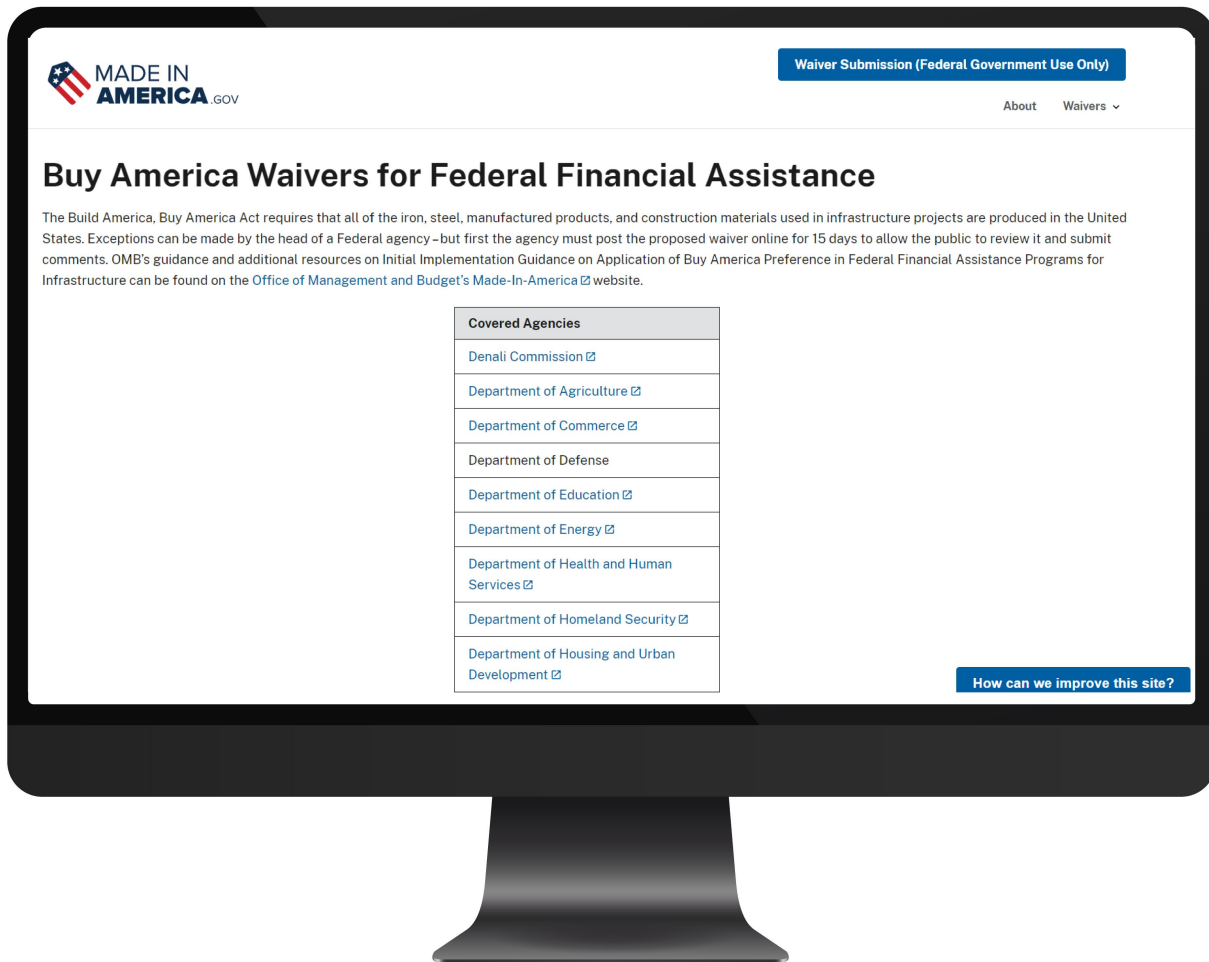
MADE IN AMERICA .GOV

Waiver Submission (Federal Government Use Only)

About Waivers

Buy America Waivers for Federal Financial Assistance

The Build America, Buy America Act requires that all of the iron, steel, manufactured products, and construction materials used in infrastructure projects are produced in the United States. Exceptions can be made by the head of a Federal agency – but first the agency must post the proposed waiver online for 15 days to allow the public to review it and submit comments. OMB's guidance and additional resources on Initial Implementation Guidance on Application of Buy America Preference in Federal Financial Assistance Programs for Infrastructure can be found on the Office of Management and Budget's Made-In-America website.

| Covered Agencies |
|---|
| Denali Commission |
| Department of Agriculture |
| Department of Commerce |
| Department of Defense |
| Department of Education |
| Department of Energy |
| Department of Health and Human Services |
| Department of Homeland Security |
| Department of Housing and Urban Development |

How can we improve this site?